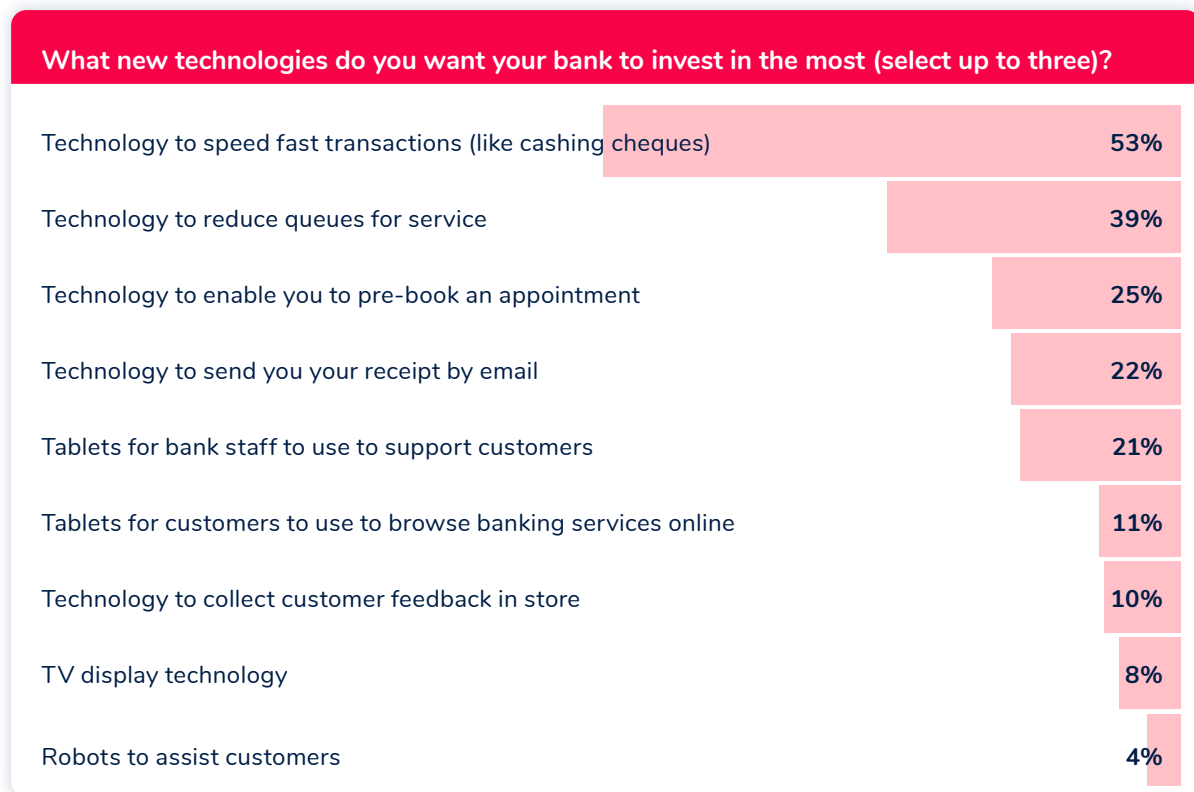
What new technologies do you want your bank to invest in the most (select up to three)?

| | |
|---|---|
| Technology to speed fast transactions (like cashing cheques) | 53% |
| Technology to reduce queues for service | 39% |
| Technology to enable you to pre-book an appointment | 25% |
| Technology to send you your receipt by email | 22% |
| Tablets for bank staff to use to support customers | 21% |
| Tablets for customers to use to browse banking services online | 11% |
| Technology to collect customer feedback in store | 10% |
| TV display technology | 8% |
| Robots to assist customers | 4% |